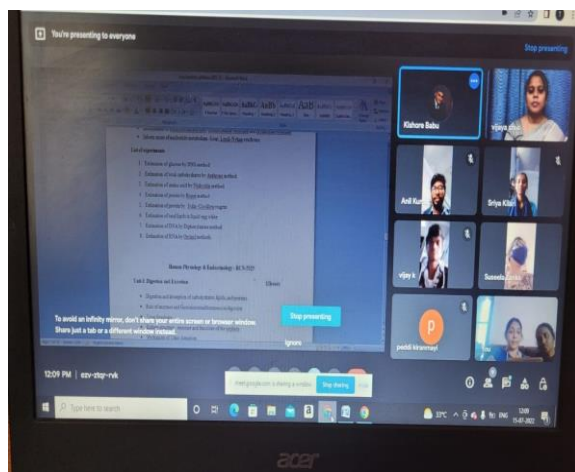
You're presenting to everyone

Stop presenting

List of experiments

1. Estimation of glucose by DNS method
2. Estimation of total carbohydrates by Anthrone method
3. Estimation of amino acid by Ninhydrin method
4. Estimation of protein by Biuret method
5. Estimation of protein by Folin Ciocalteu reagent
6. Estimation of total lipids in liquid egg white
7. Estimation of DNA by Diphenylamine method
8. Estimation of RNA by Orcinol methods

Human Physiology & Endocrinology – BCS-T??

Unit 1: Digestion and Excretion

To avoid an infinity mirror, don't share your entire screen or browser window. Share just a tab or a different window instead.

Stop presenting

Ignore

Kishore Babu

vijaya

Anil Kumar

Sriya Kilari

vijay k

Suneela

P

peddi kiranmayi

12:09 PM | ezv-ztgr-rvk

meet.google.com is sharing a window.

Stop sharing

Hide

Type here to search

33°C ENG 12:09 15-07-2022

acer